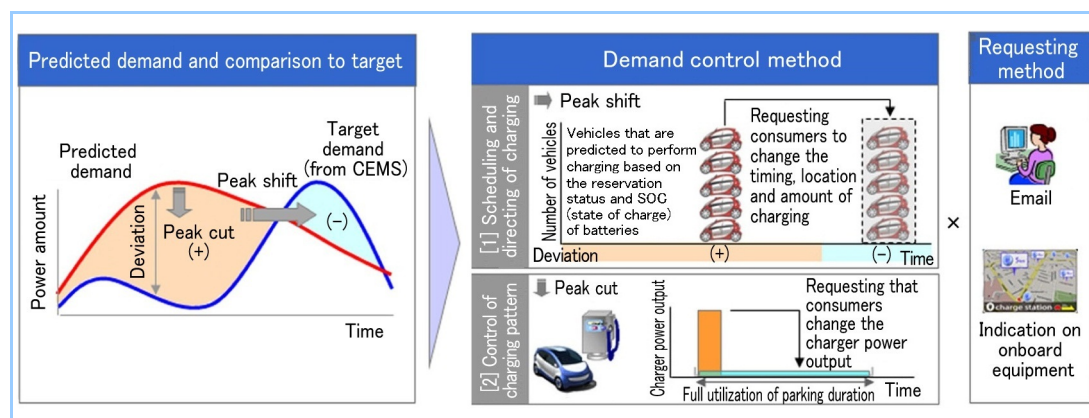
Predicted demand and comparison to target

Target demand (from CEMS)

Predicted demand

Peak shift

Power amount

Deviation

Peak cut (+)

(−)

Time

Demand control method

[1] Scheduling and directing of charging

Peak shift

Number of vehicles

Vehicles that are predicted to perform charging based on the reservation status and SOC (state of charge) of batteries

Requesting consumers to change the timing, location and amount of charging

Deviation

(+)

(−)

Time

[2] Control of charging pattern

Peak cut

Charger power output

Requesting that consumers change the charger power output

Full utilization of parking duration

Time

×

Requesting method

Email

Indication on onboard equipment